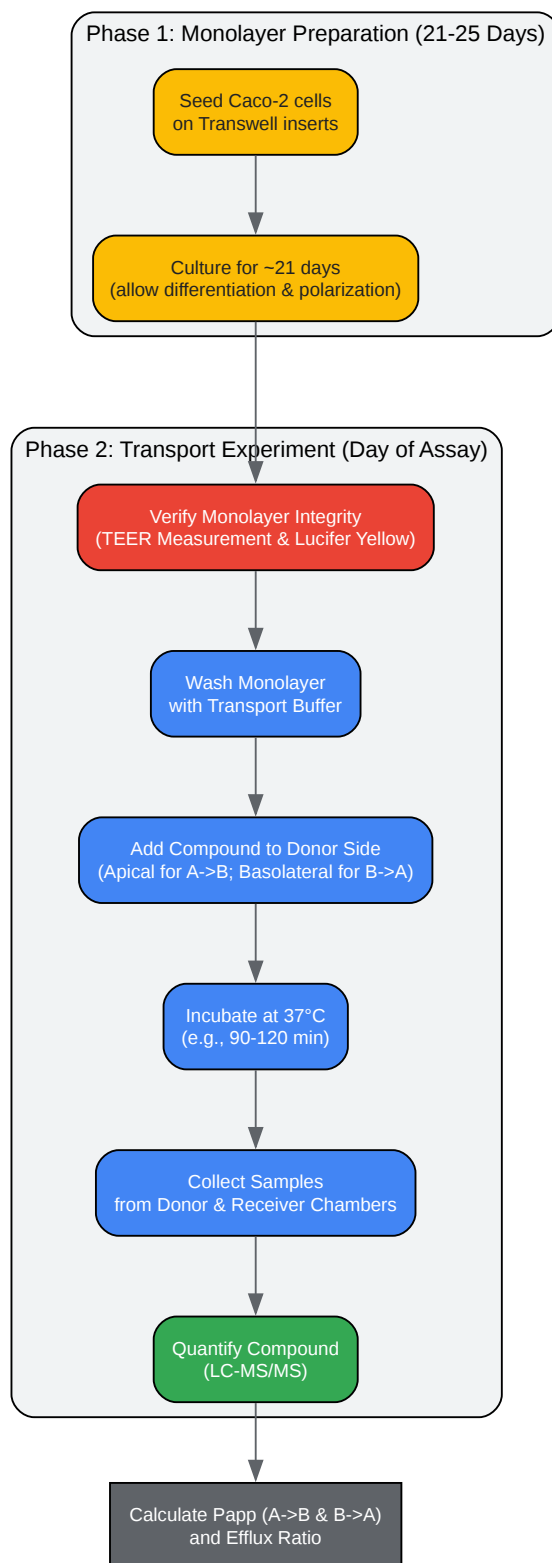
Phase 1: Monolayer Preparation (21-25 Days)

Seed Caco-2 cells on Transwell inserts

Culture for ~21 days (allow differentiation & polarization)

Phase 2: Transport Experiment (Day of Assay)

Verify Monolayer Integrity (TEER Measurement & Lucifer Yellow)

Wash Monolayer with Transport Buffer

Add Compound to Donor Side (Apical for A->B; Basolateral for B->A)

Incubate at 37°C (e.g., 90-120 min)

Collect Samples from Donor & Receiver Chambers

Quantify Compound (LC-MS/MS)

Calculate Papp (A->B & B->A) and Efflux Ratio